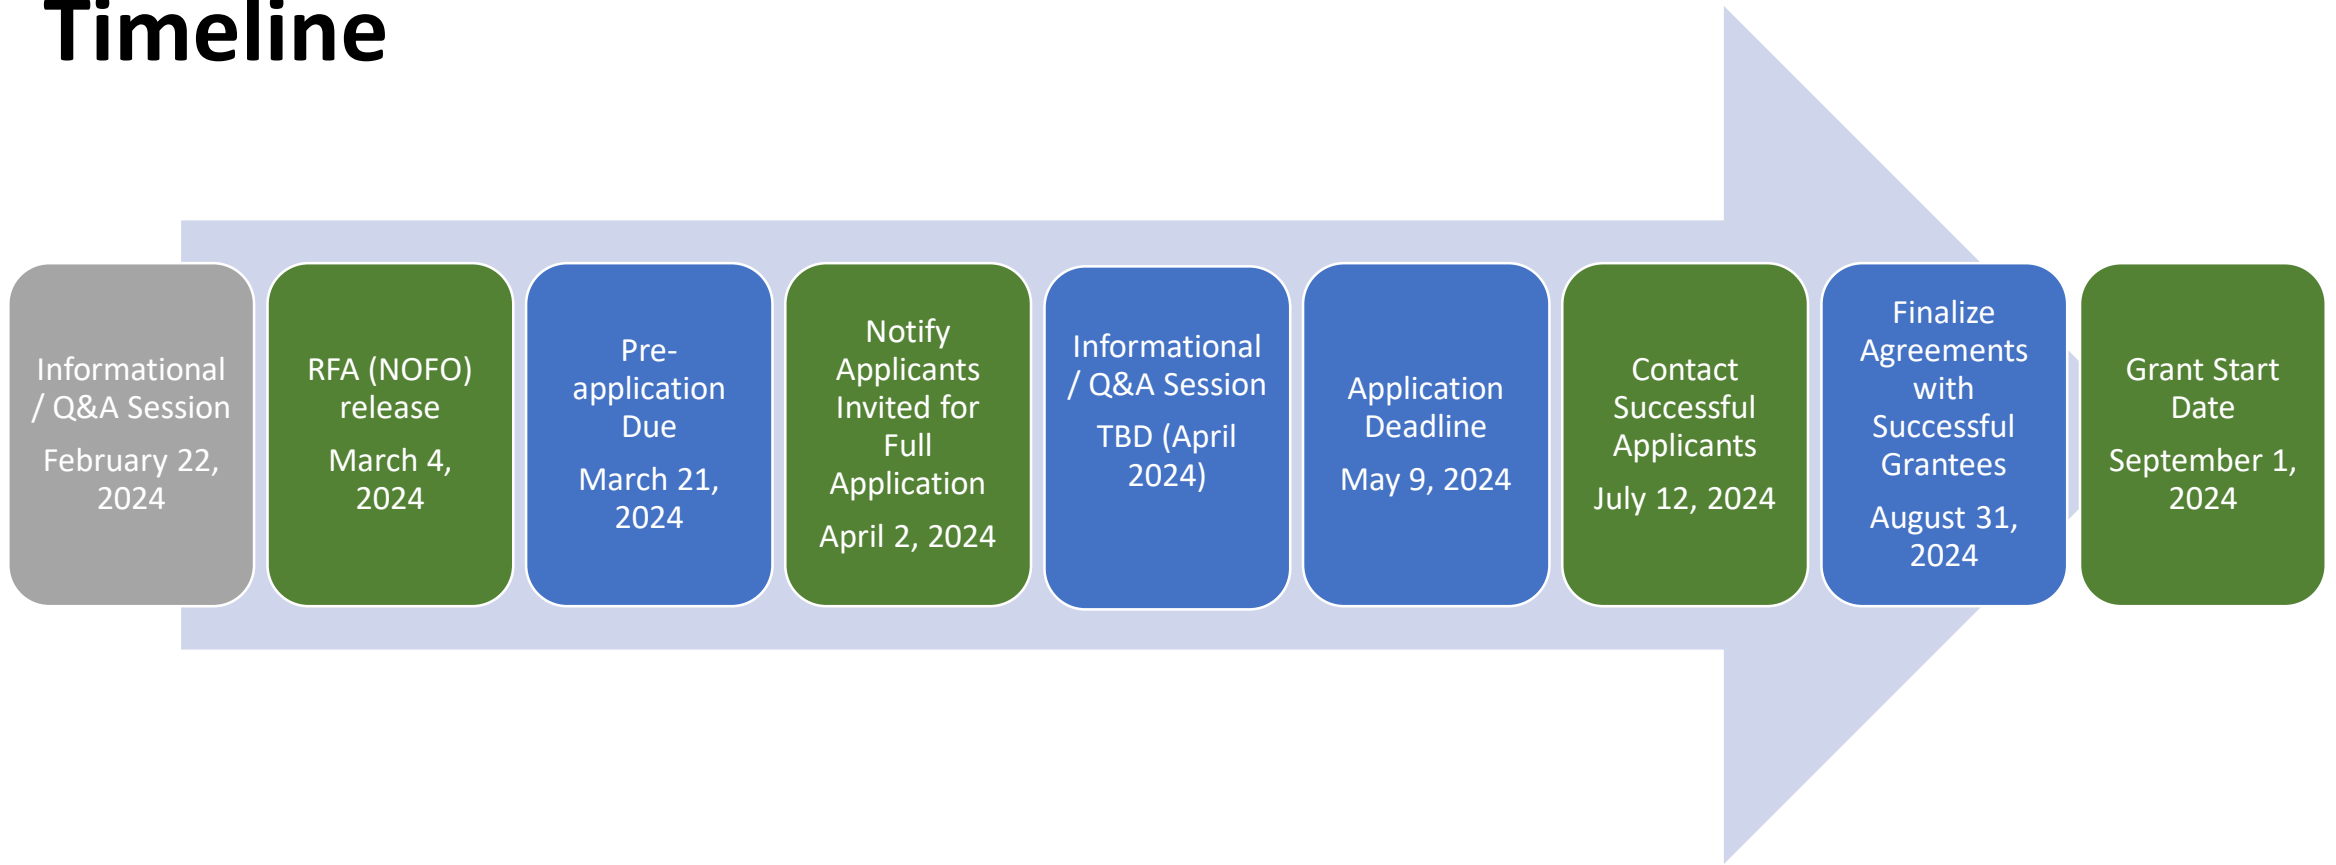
Timeline

Informational / Q&A Session
February 22, 2024

RFA (NOFO) release
March 4, 2024

Pre-application Due
March 21, 2024

Notify Applicants Invited for Full Application
April 2, 2024

Informational / Q&A Session
TBD (April 2024)

Application Deadline
May 9, 2024

Contact Successful Applicants
July 12, 2024

Finalize Agreements with Successful Grantees
August 31, 2024

Grant Start Date
September 1, 2024